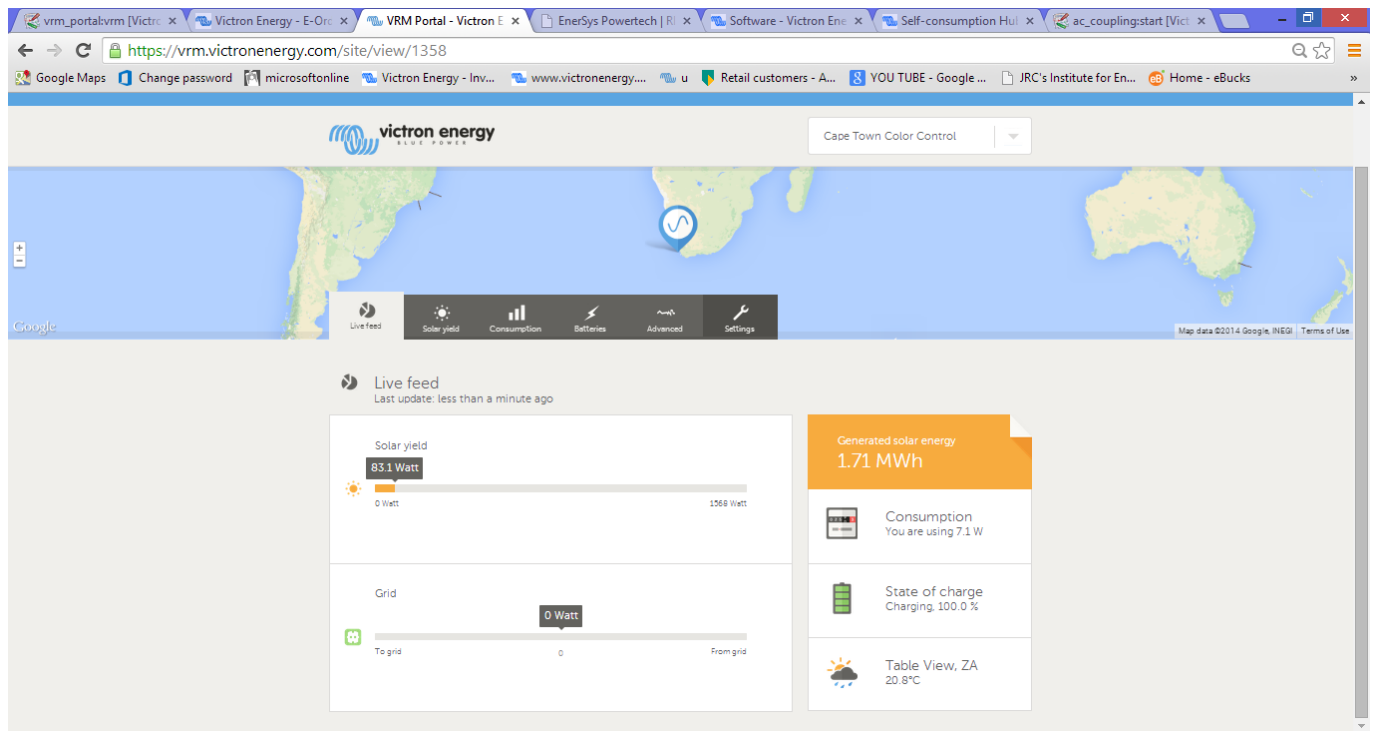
vrm_portal:vrm [Victr × | Victron Energy - E-Orc × | VRM Portal - Victron E × | EnerSys Powertech | R × | Software - Victron Ene × | Self-consumption Hul × | ac_coupling:start [Vict ×

https://vrm.victronenergy.com/site/view/1358

Google Maps | Change password | microsoftonline | Victron Energy - Inv... | www.victronenergy.... | u | Retail customers - A... | YOU TUBE - Google ... | JRC's Institute for En... | Home - eBucks | »

victron energy
BLUE POWER

Cape Town Color Control

+
−
Google
Map data ©2014 Google, INEGI | Terms of Use

Live feed | Solar yield | Consumption | Batteries | Advanced | Settings

Live feed
Last update: less than a minute ago

Solar yield
83.1 Watt
0 Watt
1568 Watt

Grid
0 Watt
To grid
0
From grid

Generated solar energy
1.71 MWh

Consumption
You are using 7.1 W

State of charge
Charging, 100.0 %

Table View, ZA
20.8°C